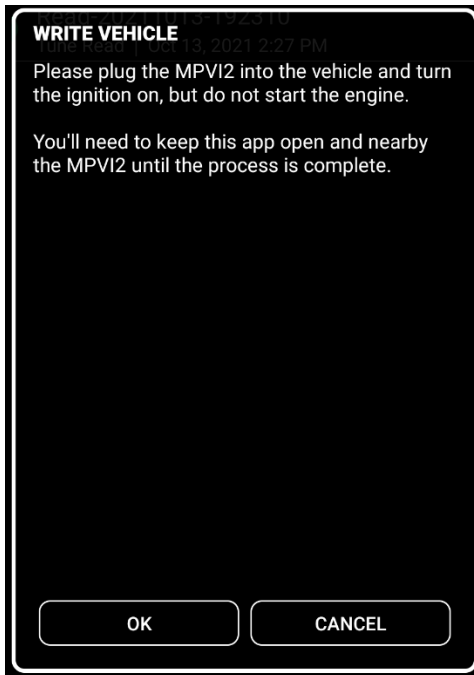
Read-20211013-192310
Tune Read | Oct 13, 2021 2:27 PM

WRITE VEHICLE

Please plug the MPVI2 into the vehicle and turn the ignition on, but do not start the engine.

You'll need to keep this app open and nearby the MPVI2 until the process is complete.

OK

CANCEL